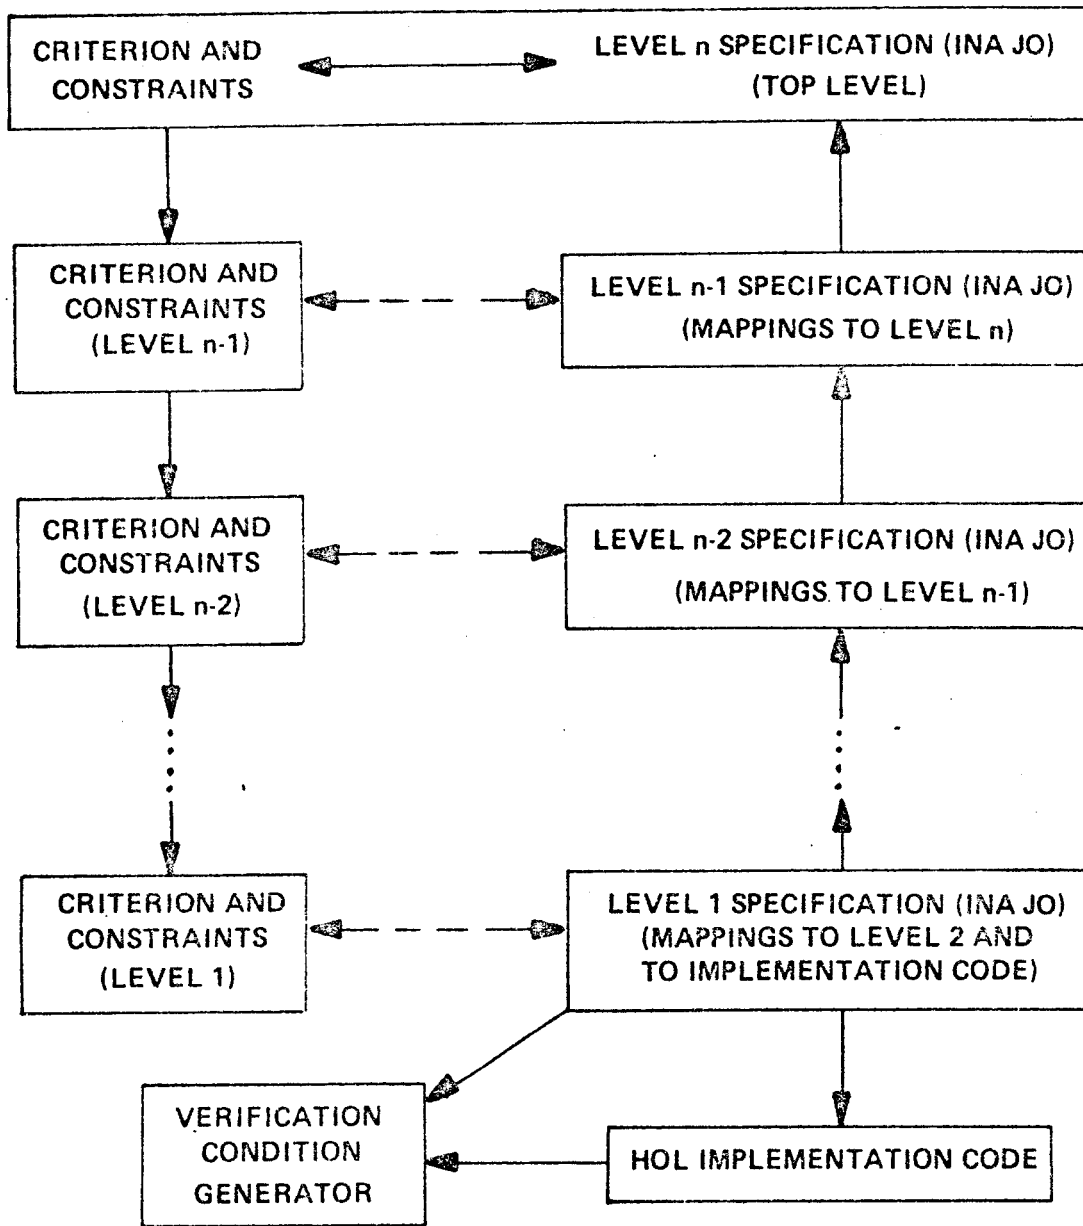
CRITERION AND CONSTRAINTS

LEVEL n SPECIFICATION (INA JO) (TOP LEVEL)

CRITERION AND CONSTRAINTS (LEVEL n-1)

LEVEL n-1 SPECIFICATION (INA JO) (MAPPINGS TO LEVEL n)

CRITERION AND CONSTRAINTS (LEVEL n-2)

LEVEL n-2 SPECIFICATION (INA JO) (MAPPINGS TO LEVEL n-1)

CRITERION AND CONSTRAINTS (LEVEL 1)

LEVEL 1 SPECIFICATION (INA JO) (MAPPINGS TO LEVEL 2 AND TO IMPLEMENTATION CODE)

VERIFICATION CONDITION GENERATOR

HOL IMPLEMENTATION CODE